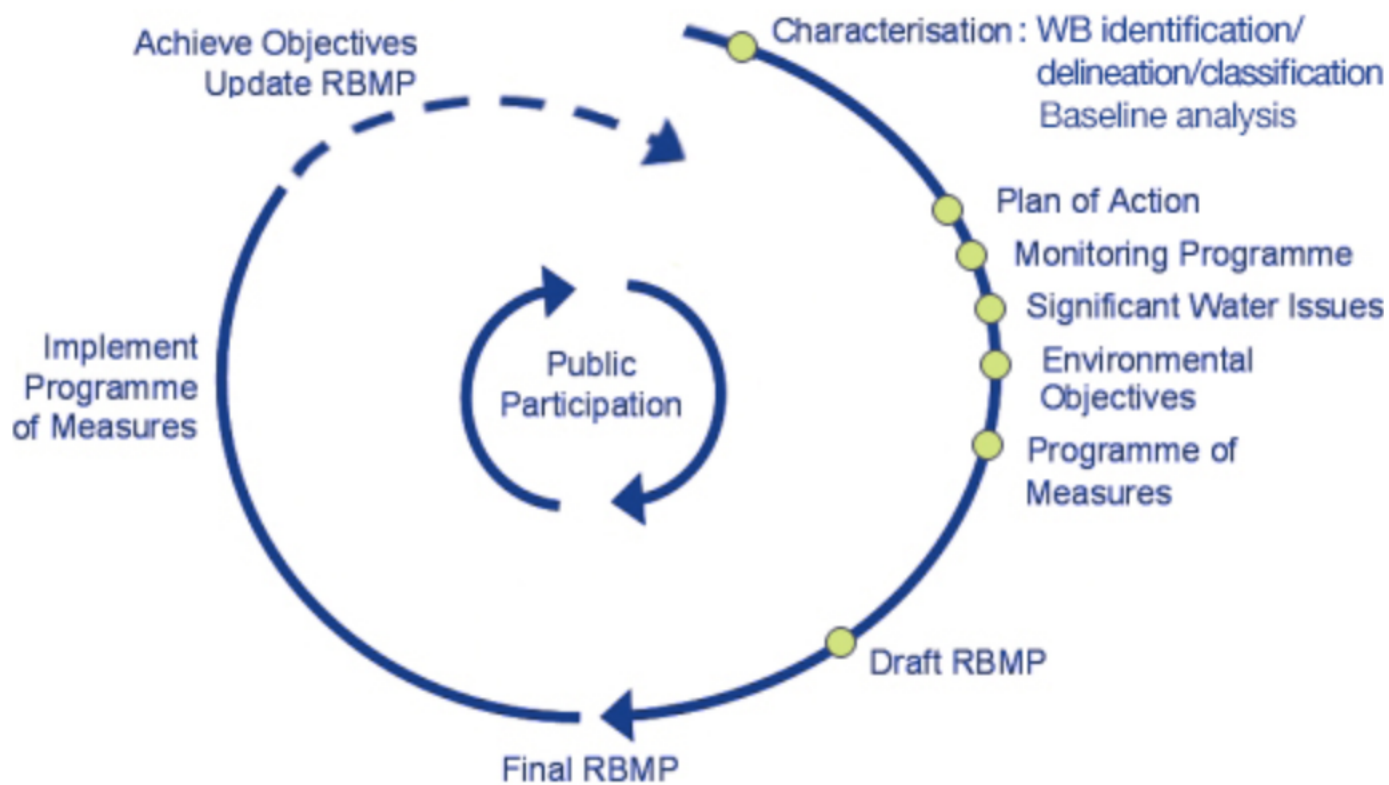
Achieve Objectives
Update RBMP

Characterisation : WB identification/ delineation/classification
Baseline analysis

Plan of Action

Monitoring Programme

Significant Water Issues

Environmental Objectives

Programme of Measures

Public Participation

Implement Programme of Measures

Draft RBMP

Final RBMP